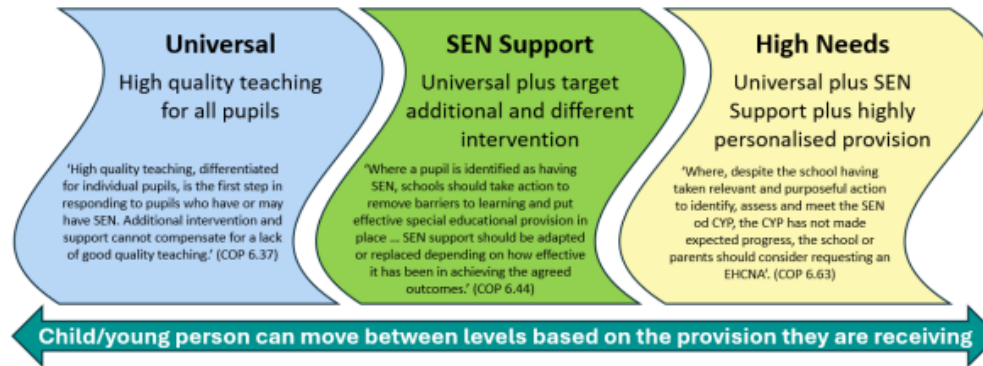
Universal

High quality teaching for all pupils

'High quality teaching, differentiated for individual pupils, is the first step in responding to pupils who have or may have SEN. Additional intervention and support cannot compensate for a lack of good quality teaching.' (COP 6.37)

SEN Support

Universal plus target additional and different intervention

'Where a pupil is identified as having SEN, schools should take action to remove barriers to learning and put effective special educational provision in place ... SEN support should be adapted or replaced depending on how effective it has been in achieving the agreed outcomes.' (COP 6.44)

High Needs

Universal plus SEN Support plus highly personalised provision

'Where, despite the school having taken relevant and purposeful action to identify, assess and meet the SEN od CYP, the CYP has not made expected progress, the school or parents should consider requesting an EHCNA'. (COP 6.63)

Child/young person can move between levels based on the provision they are receiving